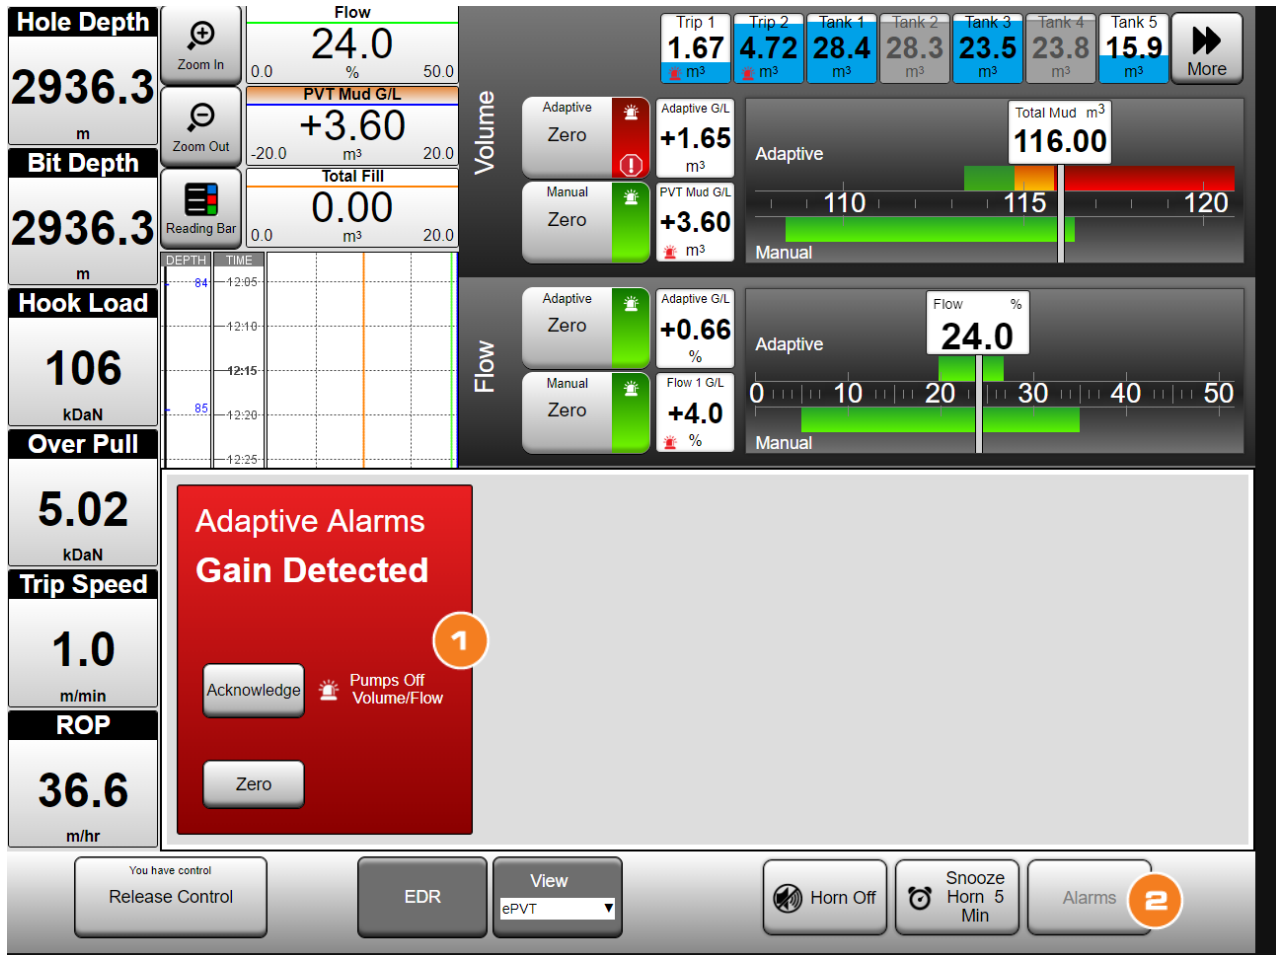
Hole Depth
2936.3
m

Bit Depth
2936.3
m

Hook Load
106
kDaN

Over Pull
5.02
kDaN

Trip Speed
1.0
m/min

ROP
36.6
m/hr

Zoom In

Zoom Out

Reading Bar

Flow
24.0
0.0 % 50.0

PVT Mud G/L
+3.60
-20.0 m³ 20.0

Total Fill
0.00
0.0 m³ 20.0

| DEPTH | TIME |
|---|---|
| 84 | 12:05 |
| | 12:10 |
| | 12:15 |
| 85 | 12:20 |
| | 12:25 |

Trip 1
1.67
m³

Trip 2
4.72
m³

Tank 1
28.4
m³

Tank 2
28.3
m³

Tank 3
23.5
m³

Tank 4
23.8
m³

Tank 5
15.9
m³

More

Volume

Adaptive
Zero

Manual
Zero

Adaptive G/L
+1.65
m³

PVT Mud G/L
+3.60
m³

Total Mud m³
116.00

Adaptive
110 115 120
Manual

Flow

Adaptive
Zero

Manual
Zero

Adaptive G/L
+0.66
%

Flow 1 G/L
+4.0
%

Flow %
24.0

Adaptive
0 10 20 30 40 50
Manual

Adaptive Alarms
Gain Detected

1

Acknowledge

Pumps Off
Volume/Flow

Zero

You have control
Release Control

EDR

View
ePVT

Horn Off

Snooze
Horn 5
Min

Alarms

2